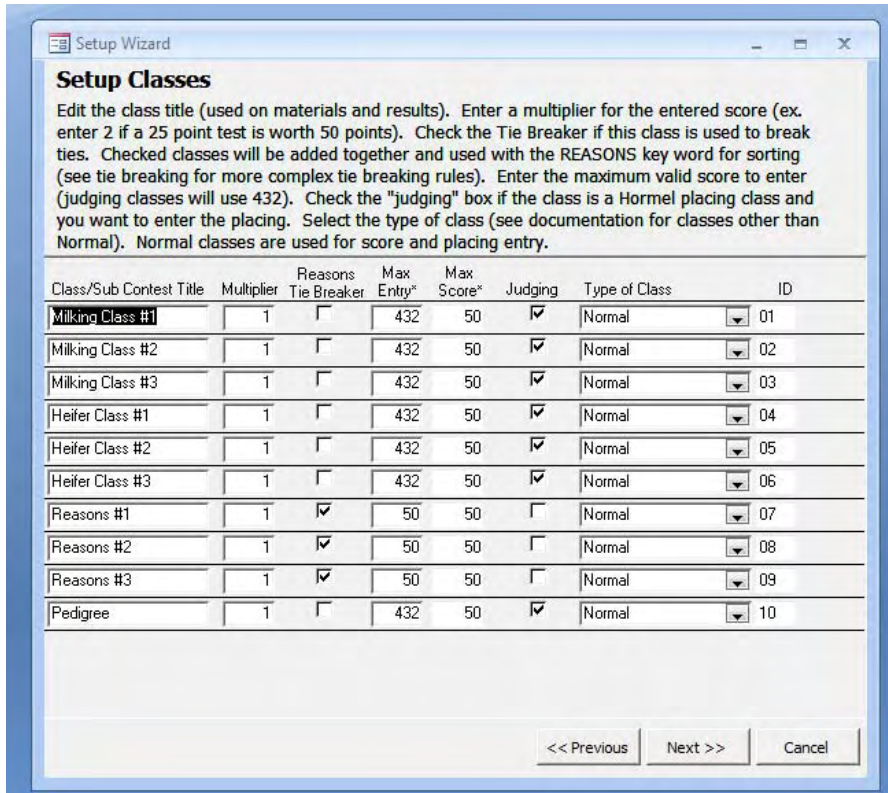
Setup Wizard

**Setup Classes**

Edit the class title (used on materials and results). Enter a multiplier for the entered score (ex. enter 2 if a 25 point test is worth 50 points). Check the Tie Breaker if this class is used to break ties. Checked classes will be added together and used with the REASONS key word for sorting (see tie breaking for more complex tie breaking rules). Enter the maximum valid score to enter (judging classes will use 432). Check the "judging" box if the class is a Hormel placing class and you want to enter the placing. Select the type of class (see documentation for classes other than Normal). Normal classes are used for score and placing entry.

| Class/Sub Contest Title | Multiplier | Reasons Tie Breaker | Max Entry* | Max Score* | Judging | Type of Class | ID |
|---|---|---|---|---|---|---|---|
| Milking Class #1 | 1 | ☐ | 432 | 50 | ☑ | Normal | 01 |
| Milking Class #2 | 1 | ☐ | 432 | 50 | ☑ | Normal | 02 |
| Milking Class #3 | 1 | ☐ | 432 | 50 | ☑ | Normal | 03 |
| Heifer Class #1 | 1 | ☐ | 432 | 50 | ☑ | Normal | 04 |
| Heifer Class #2 | 1 | ☐ | 432 | 50 | ☑ | Normal | 05 |
| Heifer Class #3 | 1 | ☐ | 432 | 50 | ☑ | Normal | 06 |
| Reasons #1 | 1 | ☑ | 50 | 50 | ☐ | Normal | 07 |
| Reasons #2 | 1 | ☑ | 50 | 50 | ☐ | Normal | 08 |
| Reasons #3 | 1 | ☑ | 50 | 50 | ☐ | Normal | 09 |
| Pedigree | 1 | ☐ | 432 | 50 | ☑ | Normal | 10 |

<< Previous Next >> Cancel